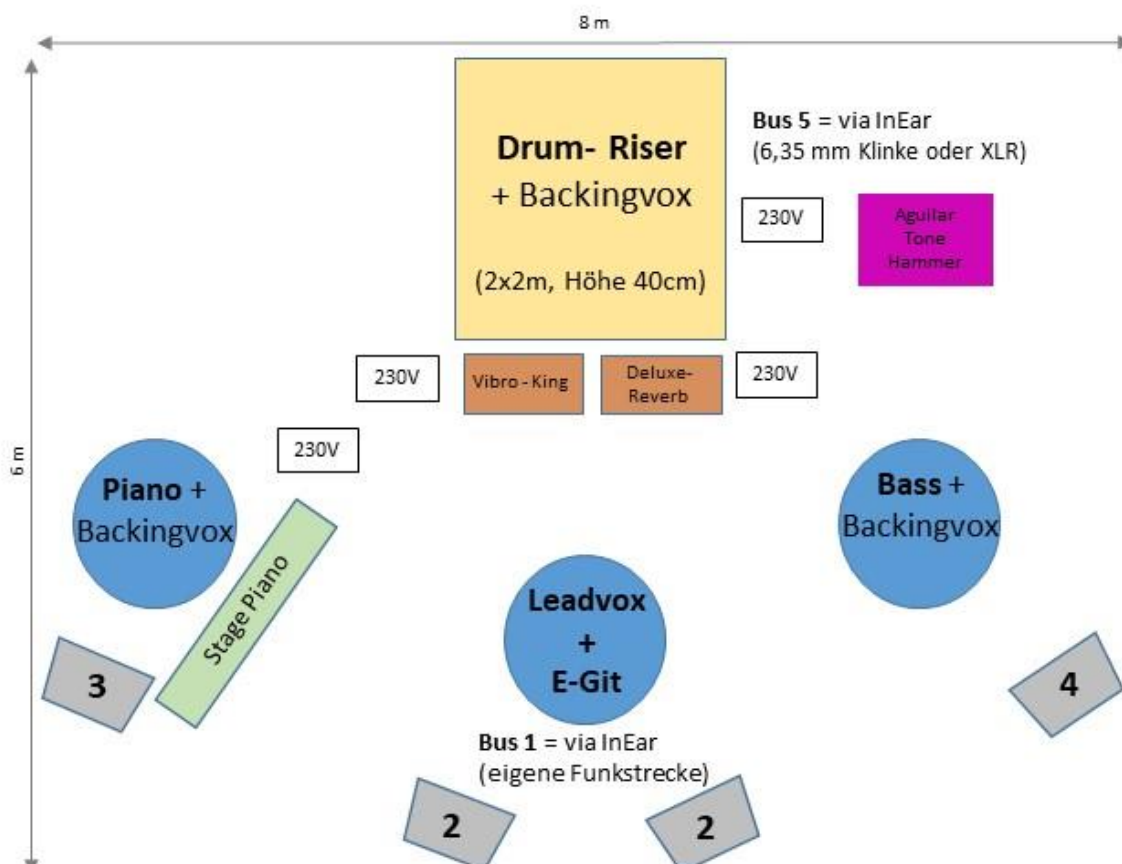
8 m

6 m

Drum- Riser
+ Backingvox

(2x2m, Höhe 40cm)

**Bus 5** = via InEar
(6,35 mm Klinke oder XLR)

230V

Aguilar Tone Hammer

230V

Vibro - King

Deluxe-Reverb

230V

230V

Piano + Backingvox

Stage Piano

Bass + Backingvox

Leadvox
+
E-Git

3

4

**Bus 1** = via InEar
(eigene Funkstrecke)

2

2